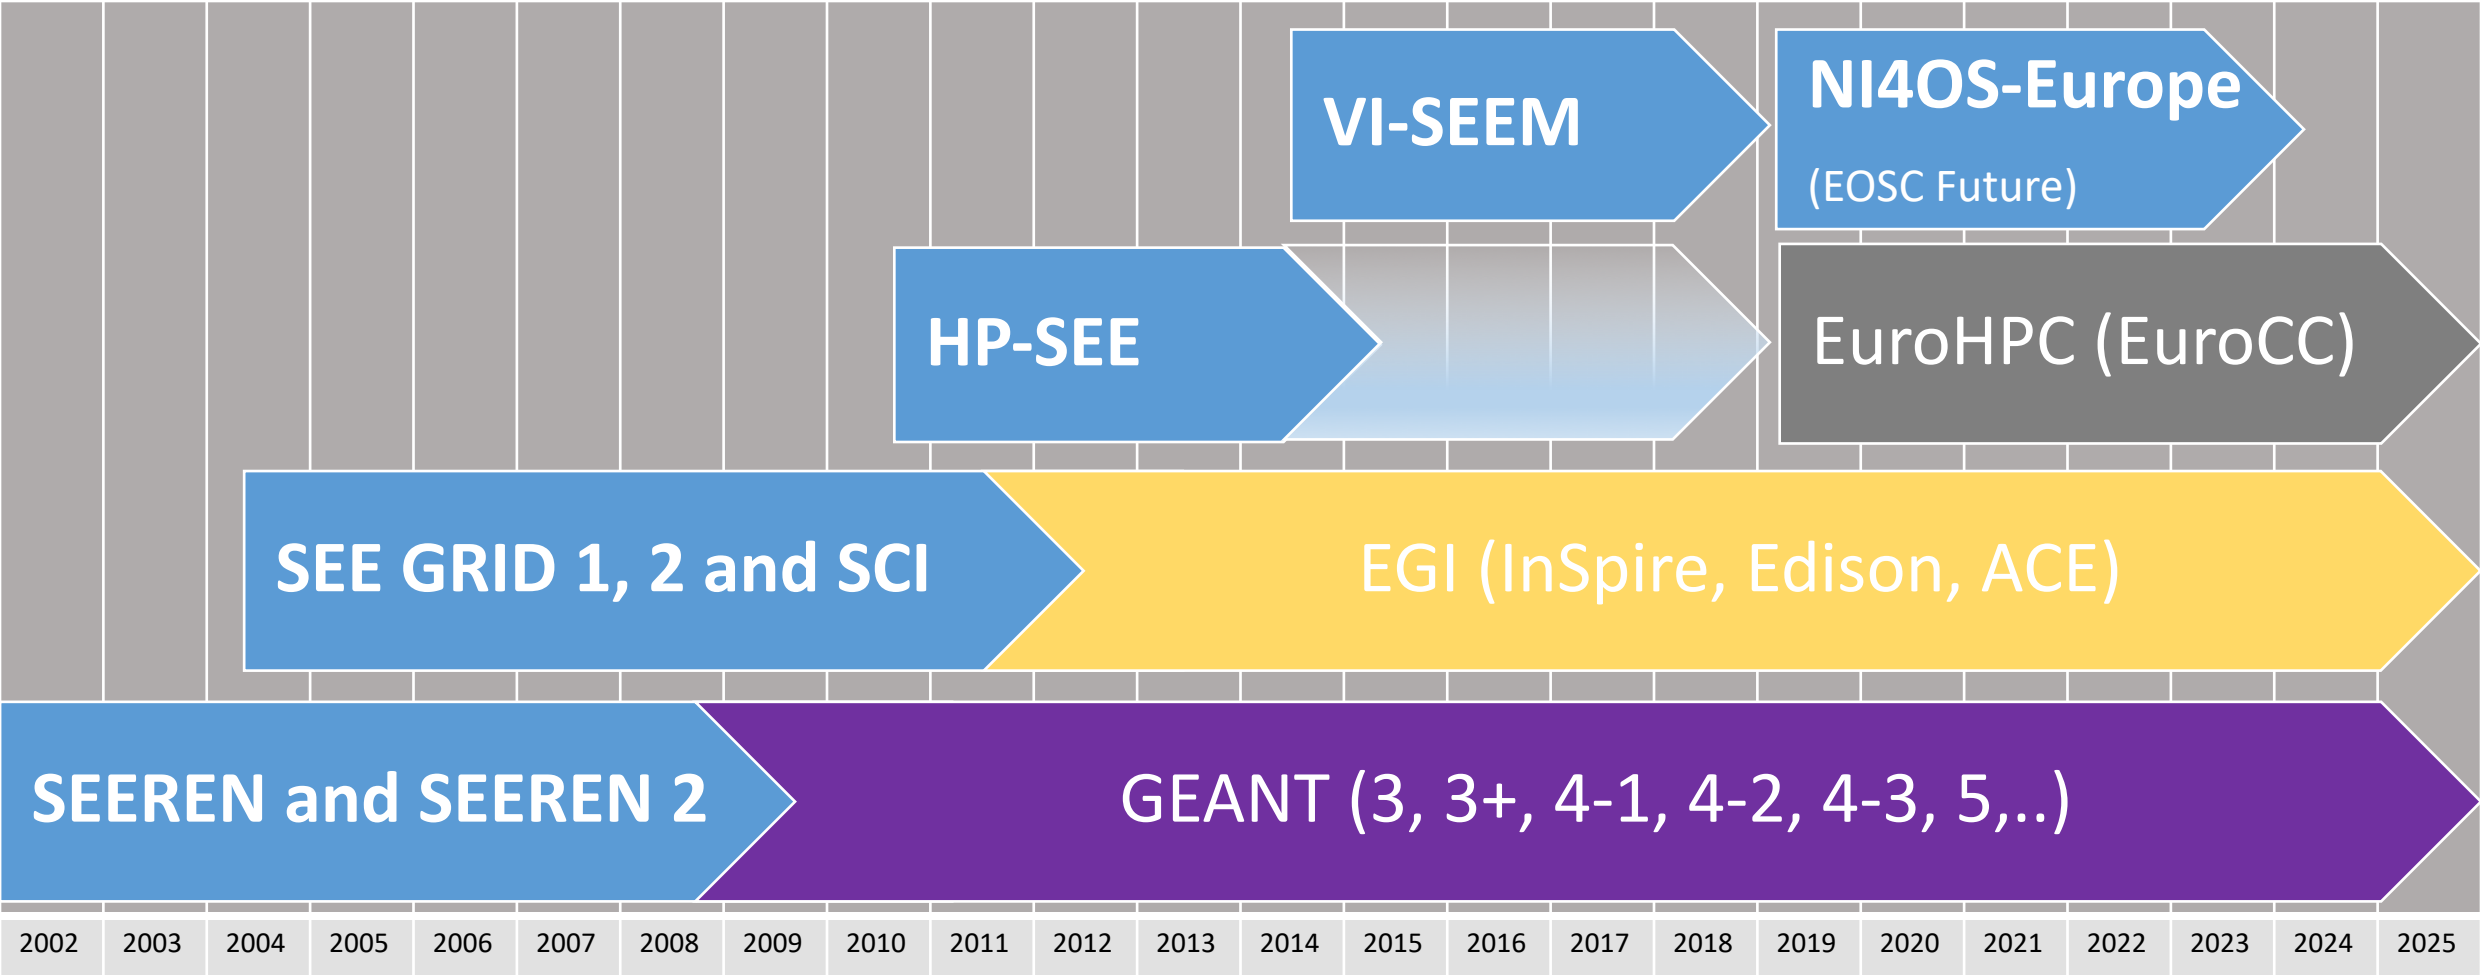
VI-SEEM

NI4OS-Europe
(EOSC Future)

HP-SEE

EuroHPC (EuroCC)

SEE GRID 1, 2 and SCI

EGI (InSpire, Edison, ACE)

SEEREN and SEEREN 2

GEANT (3, 3+, 4-1, 4-2, 4-3, 5,..)

| 2002 | 2003 | 2004 | 2005 | 2006 | 2007 | 2008 | 2009 | 2010 | 2011 | 2012 | 2013 | 2014 | 2015 | 2016 | 2017 | 2018 | 2019 | 2020 | 2021 | 2022 | 2023 | 2024 | 2025 |
|---|---|---|---|---|---|---|---|---|---|---|---|---|---|---|---|---|---|---|---|---|---|---|---|